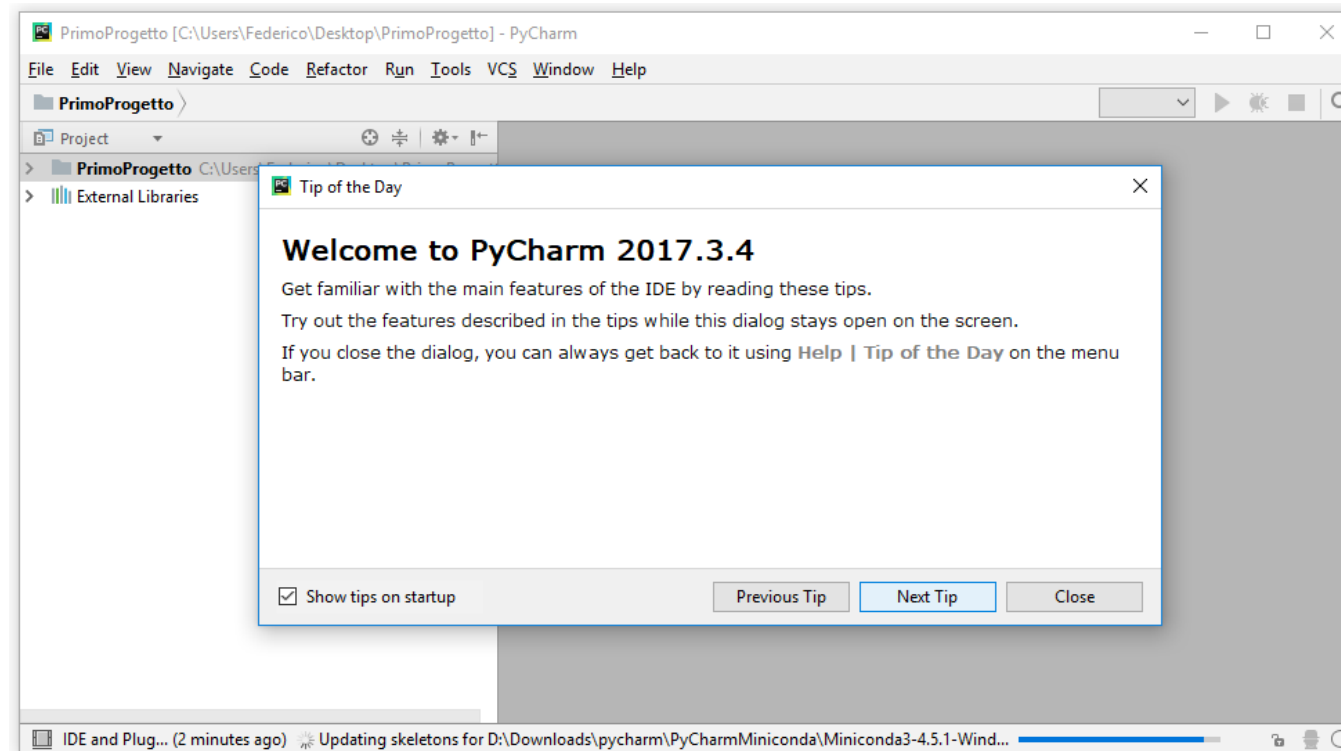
PrimoProgetto [C:\Users\Federico\Desktop\PrimoProgetto] - PyCharm

File Edit View Navigate Code Refactor Run Tools VCS Window Help

PrimoProgetto

Project

PrimoProgetto C:\Users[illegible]

External Libraries

Tip of the Day

Welcome to PyCharm 2017.3.4

Get familiar with the main features of the IDE by reading these tips.

Try out the features described in the tips while this dialog stays open on the screen.

If you close the dialog, you can always get back to it using Help | Tip of the Day on the menu bar.

Show tips on startup

Previous Tip

Next Tip

Close

IDE and Plug... (2 minutes ago) Updating skeletons for D:\Downloads\pycharm\PyCharmMiniconda\Miniconda3-4.5.1-Wind...